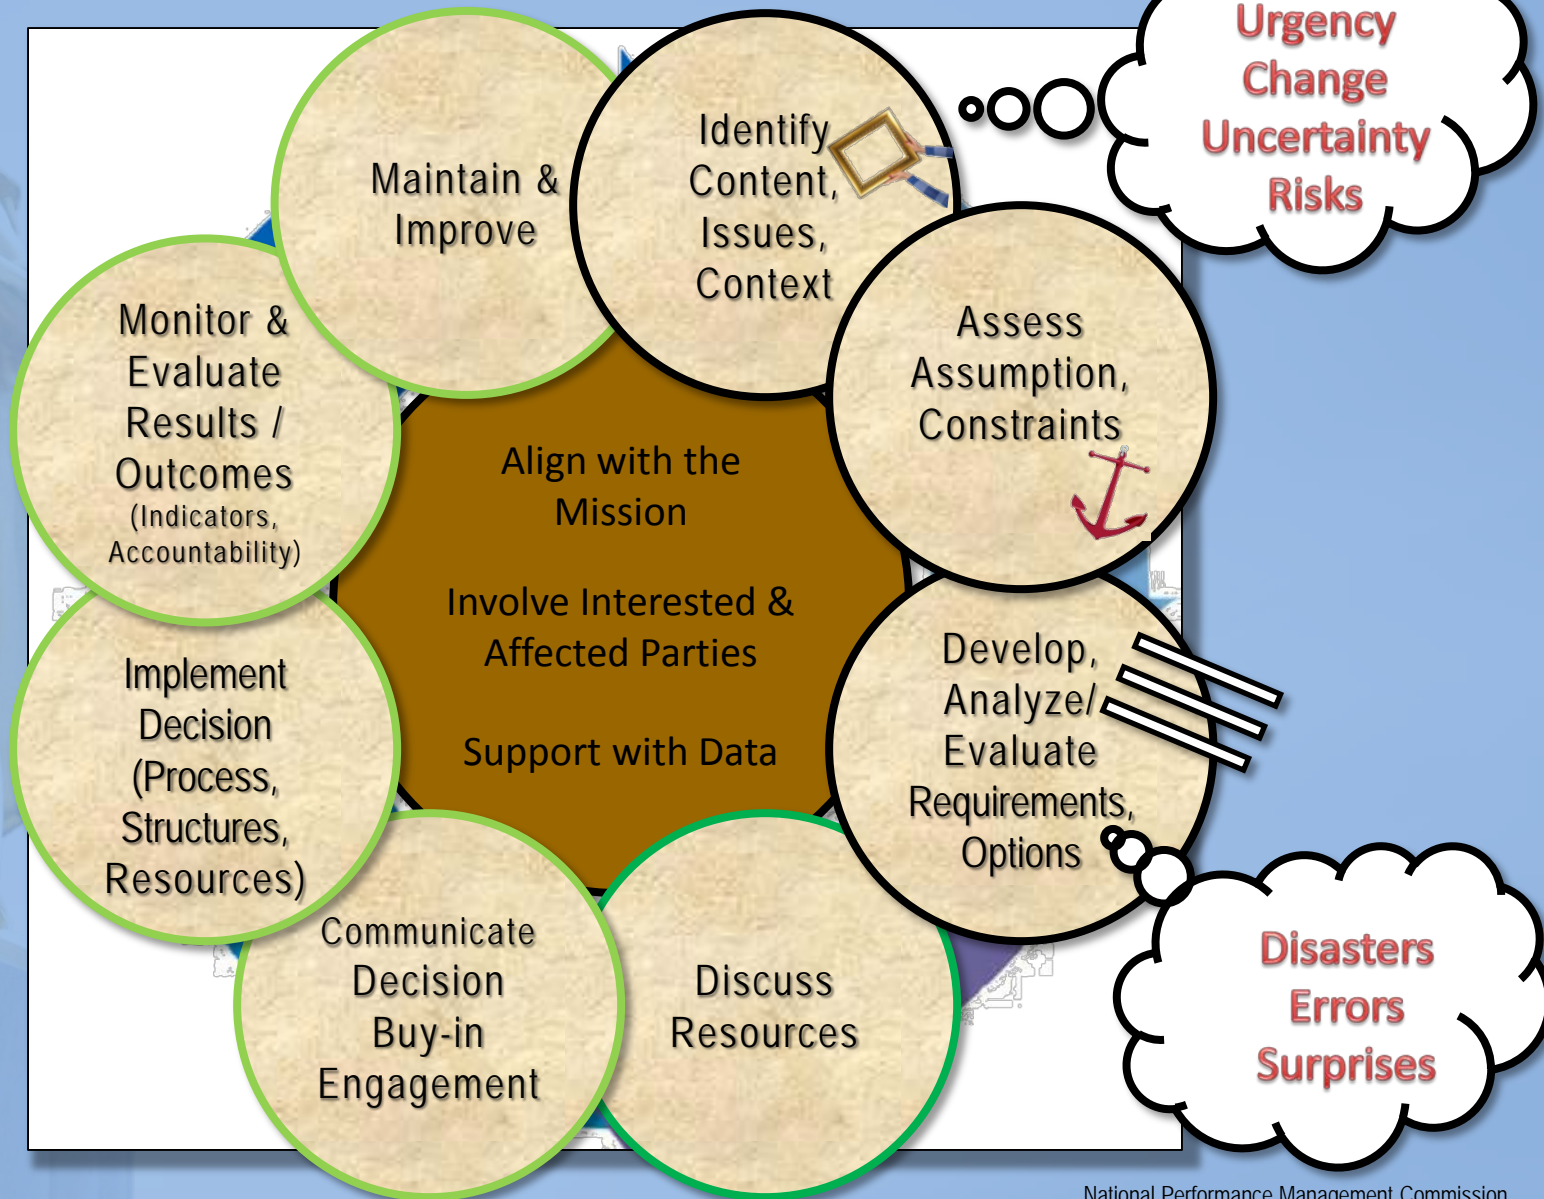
Urgency
Change
Uncertainty
Risks

Identify Content, Issues, Context

Assess Assumption, Constraints

Develop, Analyze/ Evaluate Requirements, Options

Disasters
Errors
Surprises

Discuss Resources

Communicate Decision Buy-in Engagement

Implement Decision (Process, Structures, Resources)

Monitor & Evaluate Results / Outcomes (Indicators, Accountability)

Maintain & Improve

Align with the Mission

Involve Interested & Affected Parties

Support with Data

National Performance Management Commission